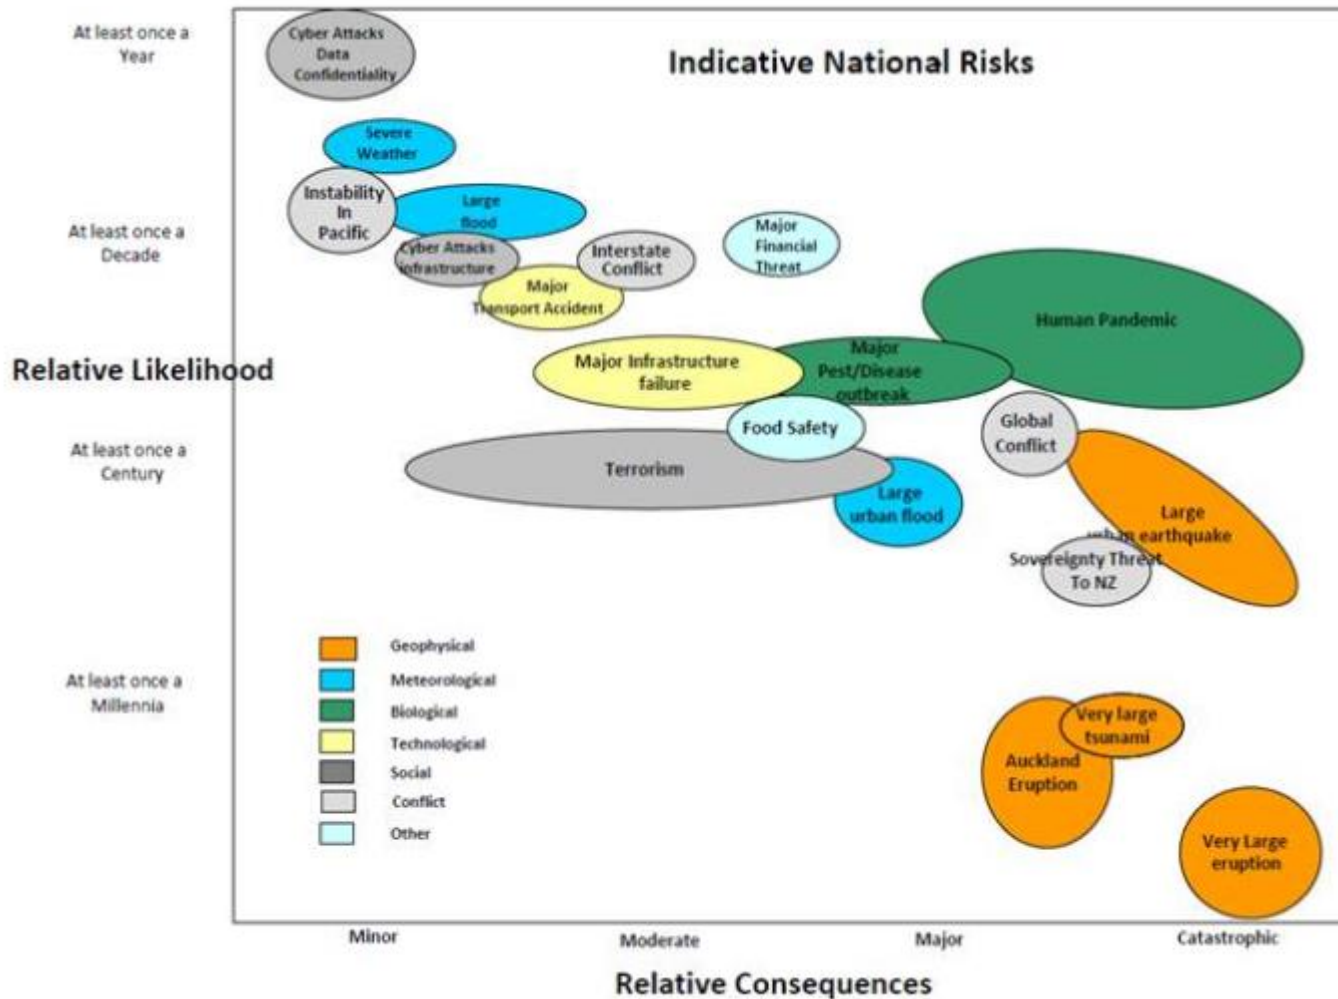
Indicative National Risks

At least once a Year

At least once a Decade

Relative Likelihood

At least once a Century

At least once a Millennia

Cyber Attacks Data Confidentiality

Severe Weather

Instability In Pacific

Large flood

Cyber Attacks Infrastructure

Interstate Conflict

Major Financial Threat

Major Transport Accident

Human Pandemic

Major Infrastructure failure

Major Pest/Disease outbreak

Food Safety

Global Conflict

Terrorism

Large urban flood

Large urban earthquake

Sovereignty Threat To NZ

Geophysical

Meteorological

Biological

Technological

Social

Conflict

Other

Very large tsunami

Auckland Eruption

Very Large eruption

Minor

Moderate

Major

Catastrophic

Relative Consequences